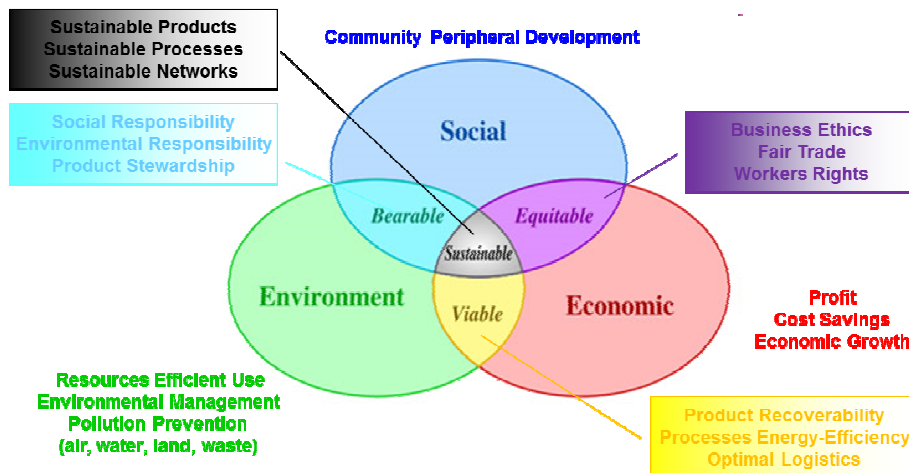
Sustainable Products
Sustainable Processes
Sustainable Networks

Community Peripheral Development

Social Responsibility
Environmental Responsibility
Product Stewardship

Social

Business Ethics
Fair Trade
Workers Rights

Bearable

Equitable

Sustainable

Environment

Viable

Economic

Profit
Cost Savings
Economic Growth

Resources Efficient Use
Environmental Management
Pollution Prevention
(air, water, land, waste)

Product Recoverability
Processes Energy-Efficiency
Optimal Logistics